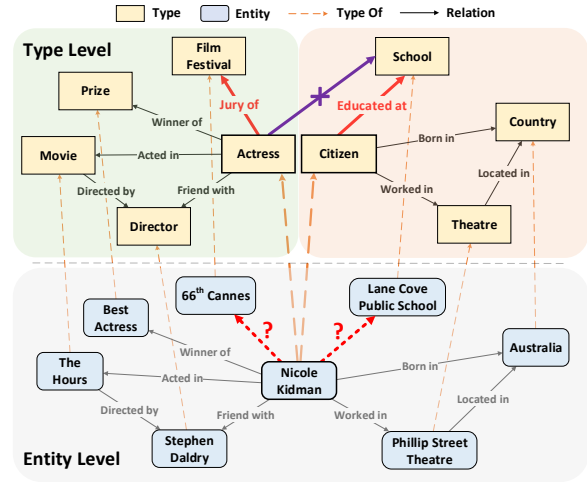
Type Entity Type Of Relation

Type Level

Film Festival

School

Prize

Jury of

Educated at

Winner of

Country

Born in

Movie

Acted in

Actress

Citizen

Directed by

Friend with

Worked in

Located in

Director

Theatre

$66^{th}$ Cannes

Lane Cove Public School

Best Actress

?

?

Australia

The Hours

Winner of

Acted in

Nicole Kidman

Born in

Directed by

Friend with

Worked in

Located in

Stephen Daldry

Phillip Street Theatre

Entity Level